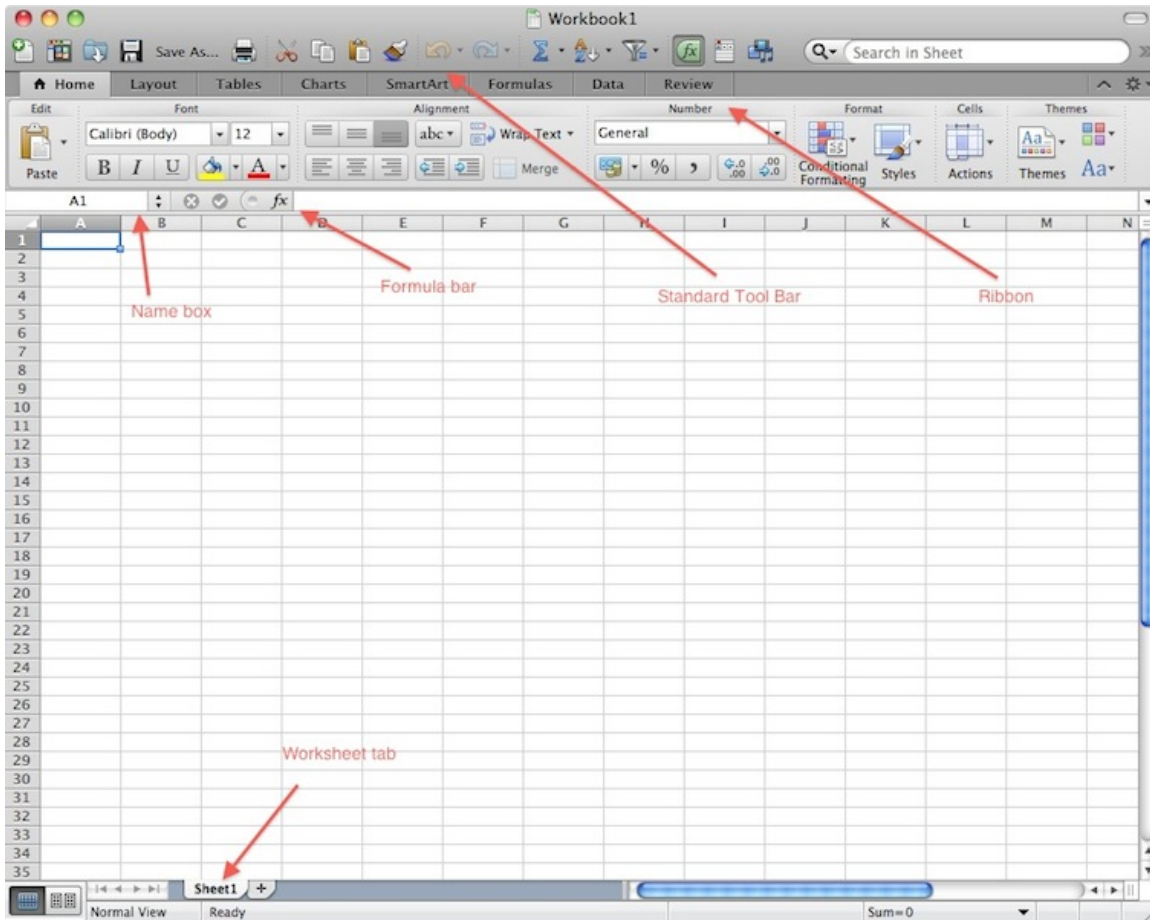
Workbook1

Save As...

Search in Sheet

Home | Layout | Tables | Charts | SmartArt | Formulas | Data | Review

Edit | Font | Alignment | Number | Format | Cells | Themes

Calibri (Body) | 12 | abc | Wrap Text | General

Paste | B | I | U | A | Merge | % | Conditional Formatting | Styles | Actions | Themes | Aa

A1 | fx

| | A | B | C | D | E | F | G | H | I | J | K | L | M | N |
|---|---|---|---|---|---|---|---|---|---|---|---|---|---|---|
| 1 | | | | | | | | | | | | | | |
| 2 | | | | | | | | | | | | | | |
| 3 | | | | | | | | | | | | | | |
| 4 | | | | | | | | | | | | | | |
| 5 | | | | | | | | | | | | | | |
| 6 | | | | | | | | | | | | | | |
| 7 | | | | | | | | | | | | | | |
| 8 | | | | | | | | | | | | | | |
| 9 | | | | | | | | | | | | | | |
| 10 | | | | | | | | | | | | | | |
| 11 | | | | | | | | | | | | | | |
| 12 | | | | | | | | | | | | | | |
| 13 | | | | | | | | | | | | | | |
| 14 | | | | | | | | | | | | | | |
| 15 | | | | | | | | | | | | | | |
| 16 | | | | | | | | | | | | | | |
| 17 | | | | | | | | | | | | | | |
| 18 | | | | | | | | | | | | | | |
| 19 | | | | | | | | | | | | | | |
| 20 | | | | | | | | | | | | | | |
| 21 | | | | | | | | | | | | | | |
| 22 | | | | | | | | | | | | | | |
| 23 | | | | | | | | | | | | | | |
| 24 | | | | | | | | | | | | | | |
| 25 | | | | | | | | | | | | | | |
| 26 | | | | | | | | | | | | | | |
| 27 | | | | | | | | | | | | | | |
| 28 | | | | | | | | | | | | | | |
| 29 | | | | | | | | | | | | | | |
| 30 | | | | | | | | | | | | | | |
| 31 | | | | | | | | | | | | | | |
| 32 | | | | | | | | | | | | | | |
| 33 | | | | | | | | | | | | | | |
| 34 | | | | | | | | | | | | | | |
| 35 | | | | | | | | | | | | | | |

Name box

Formula bar

Standard Tool Bar

Ribbon

Worksheet tab

Sheet1 | +

Normal View | Ready | Sum=0